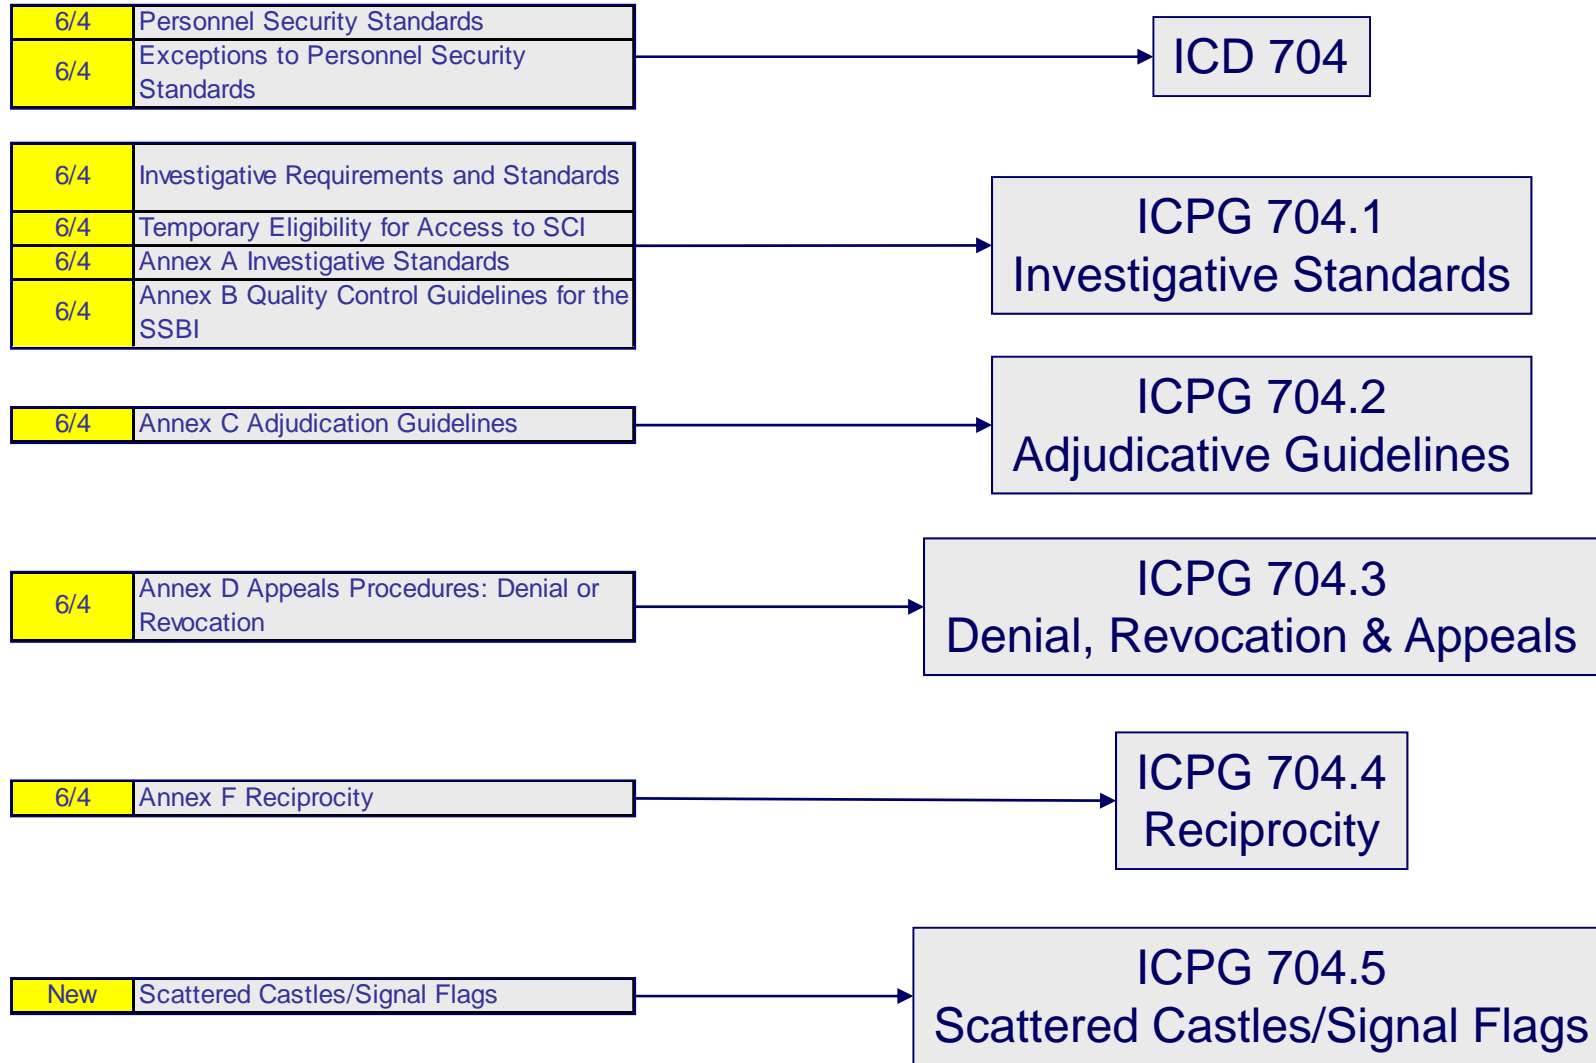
| 6/4 | Personnel Security Standards |
|---|---|
| 6/4 | Exceptions to Personnel Security Standards |

ICD 704

| 6/4 | Investigative Requirements and Standards |
|---|---|
| 6/4 | Temporary Eligibility for Access to SCI |
| 6/4 | Annex A Investigative Standards |
| 6/4 | Annex B Quality Control Guidelines for the SSBI |

ICPG 704.1
Investigative Standards

| 6/4 | Annex C Adjudication Guidelines |
|---|---|

ICPG 704.2
Adjudicative Guidelines

| 6/4 | Annex D Appeals Procedures: Denial or Revocation |
|---|---|

ICPG 704.3
Denial, Revocation & Appeals

| 6/4 | Annex F Reciprocity |
|---|---|

ICPG 704.4
Reciprocity

| New | Scattered Castles/Signal Flags |
|---|---|

ICPG 704.5
Scattered Castles/Signal Flags